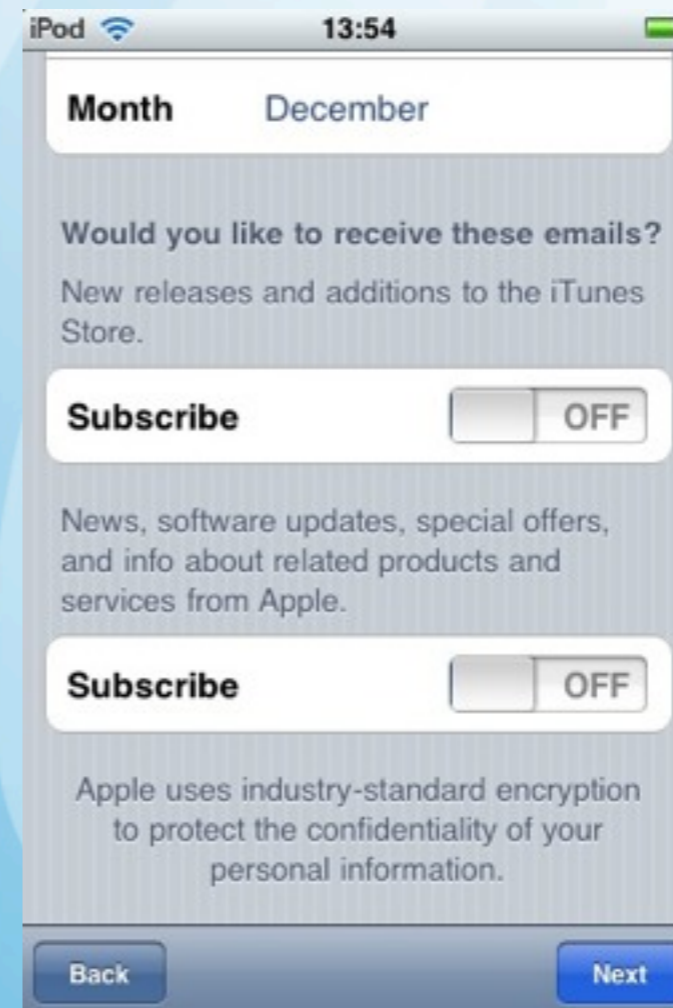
iPod 13:54

Month December

Would you like to receive these emails?

New releases and additions to the iTunes Store.

Subscribe OFF

News, software updates, special offers, and info about related products and services from Apple.

Subscribe OFF

Apple uses industry-standard encryption to protect the confidentiality of your personal information.

Back Next